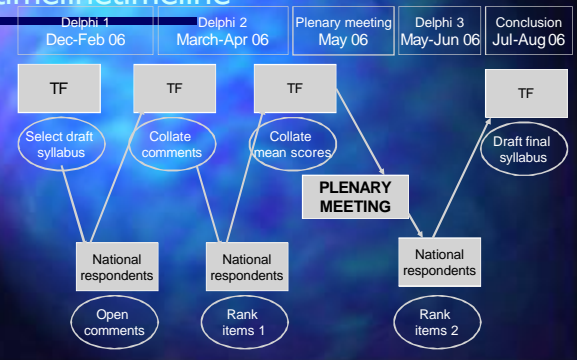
Delphi 1
Dec-Feb 06

Delphi 2
March-Apr 06

Plenary meeting
May 06

Delphi 3
May-Jun 06

Conclusion
Jul-Aug 06

TF

TF

TF

TF

Select draft syllabus

Collate comments

Collate mean scores

Draft final syllabus

PLENARY MEETING

National respondents

National respondents

National respondents

Open comments

Rank items 1

Rank items 2